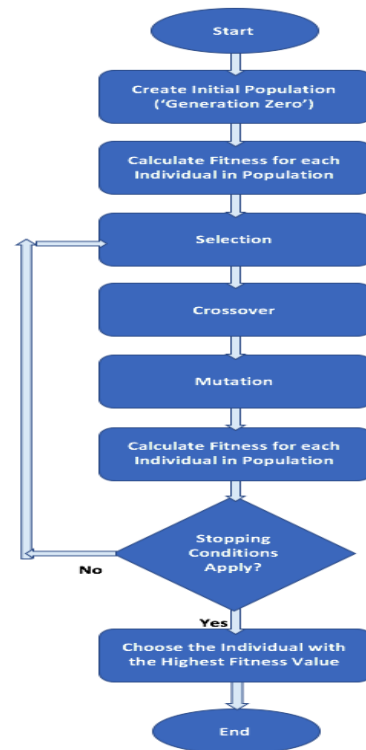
Start

Create Initial Population ('Generation Zero')

Calculate Fitness for each Individual in Population

Selection

Crossover

Mutation

Calculate Fitness for each Individual in Population

Stopping Conditions Apply?

No

Yes

Choose the Individual with the Highest Fitness Value

End